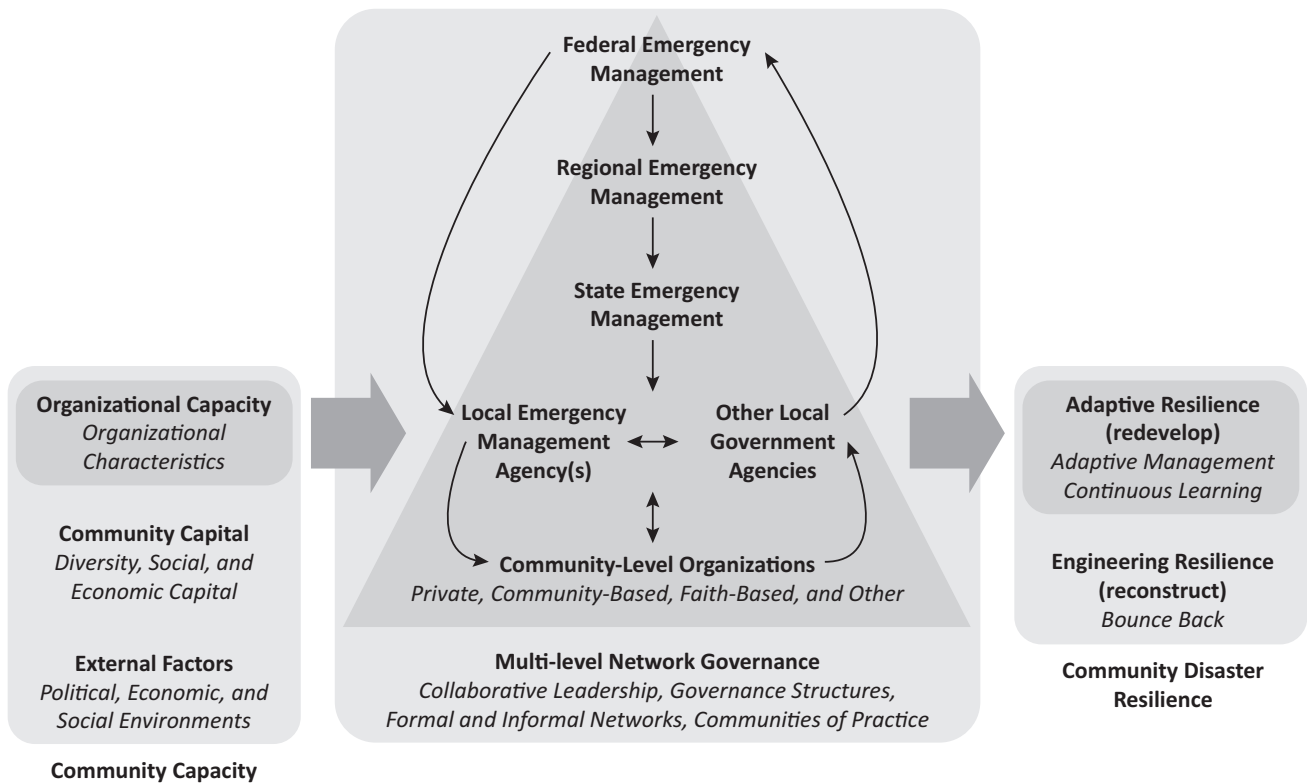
Organizational Capacity
*Organizational Characteristics*

Community Capital
*Diversity, Social, and Economic Capital*

External Factors
*Political, Economic, and Social Environments*

Community Capacity

Federal Emergency Management

Regional Emergency Management

State Emergency Management

Local Emergency Management Agency(s)

Other Local Government Agencies

Community-Level Organizations
*Private, Community-Based, Faith-Based, and Other*

Multi-level Network Governance
*Collaborative Leadership, Governance Structures, Formal and Informal Networks, Communities of Practice*

Adaptive Resilience (redevelop)
*Adaptive Management Continuous Learning*

Engineering Resilience (reconstruct)
*Bounce Back*

Community Disaster Resilience